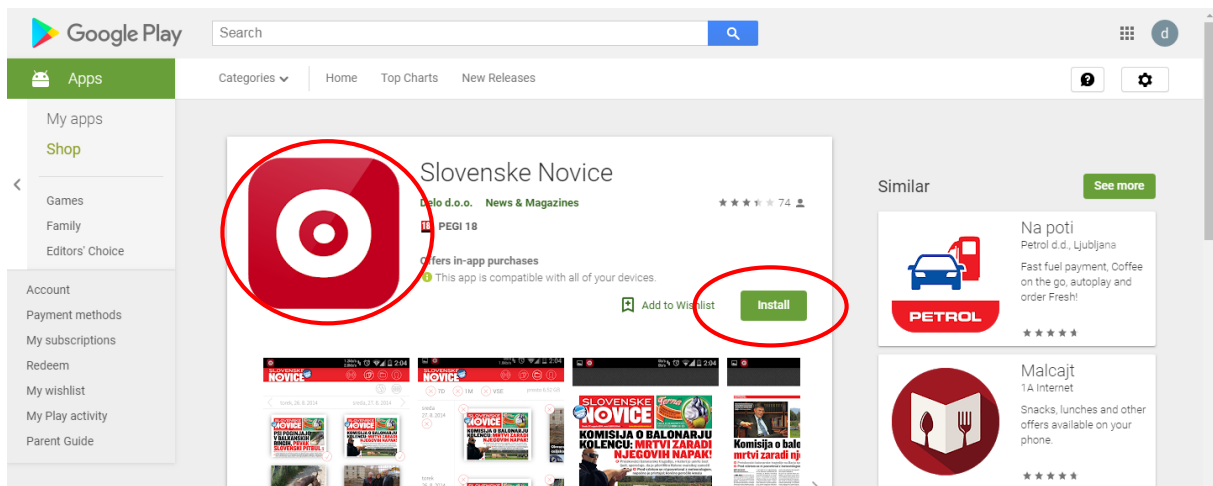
Google Play

Search

d

Apps

Categories Home Top Charts New Releases

My apps
Shop

Games
Family
Editors' Choice

Account
Payment methods
My subscriptions
Redeem
My wishlist
My Play activity
Parent Guide

Slovenske Novice

Delo d.o.o. News & Magazines

74

PEGI 18

Offers in-app purchases
This app is compatible with all of your devices.

Add to Wishlist

Install

SLOVENSKE NOVICE

KOMISIJA O BALONARJU KOLENCU: MRTVI ZARADI NJEGOVIH NAPAK!

Komisija o balo mrtvi zaradi nje

Similar

See more

Na poti
Petrol d.d., Ljubljana
Fast fuel payment, Coffee on the go, autoplay and order Fresh!

PETROL

Malcajt
1A Internet
Snacks, lunches and other offers available on your phone.